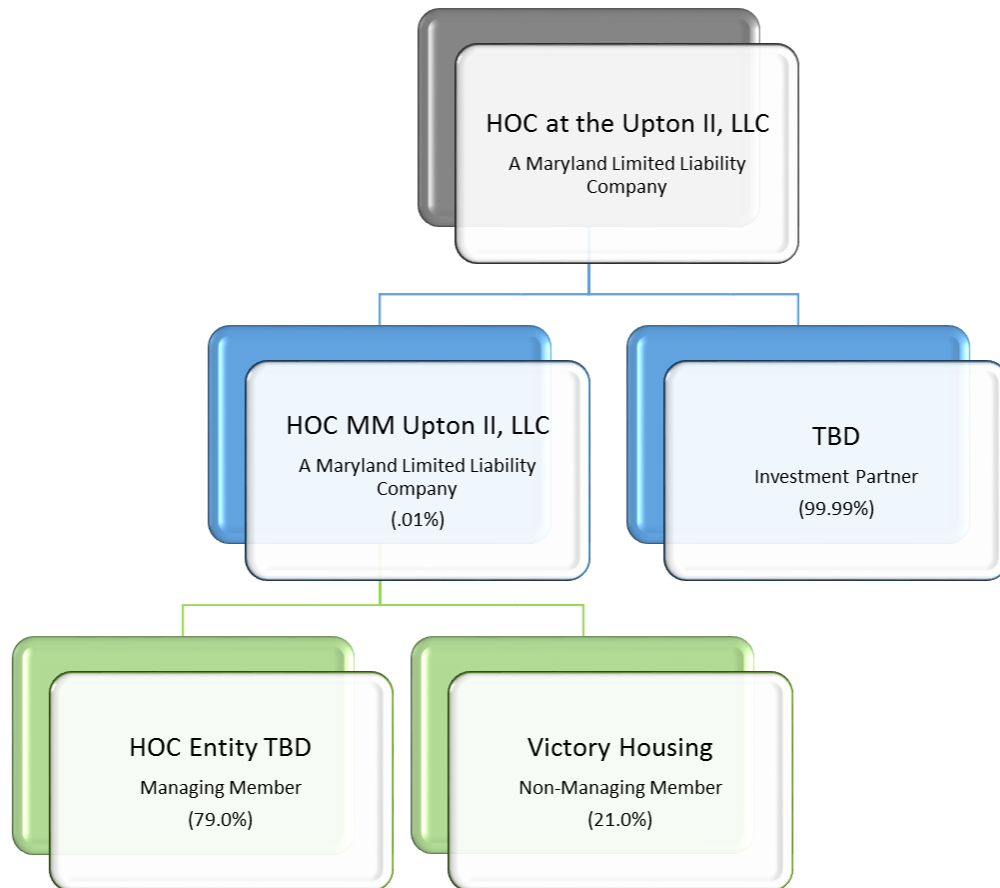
HOC at the Upton II, LLC
A Maryland Limited Liability Company

HOC MM Upton II, LLC
A Maryland Limited Liability Company
(.01%)

TBD
Investment Partner
(99.99%)

HOC Entity TBD
Managing Member
(79.0%)

Victory Housing
Non-Managing Member
(21.0%)